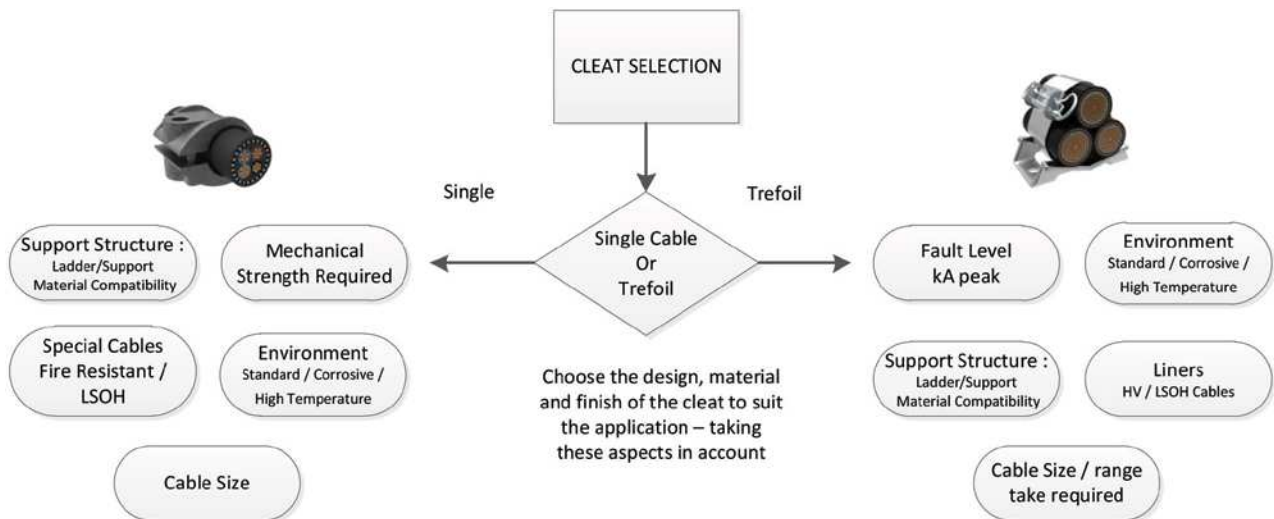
CLEAT SELECTION

Single

Trefoil

Single Cable
Or
Trefoil

Support Structure :
Ladder/Support
Material Compatibility

Mechanical
Strength Required

Special Cables
Fire Resistant /
LSOH

Environment
Standard / Corrosive /
High Temperature

Cable Size

Choose the design, material and finish of the cleat to suit the application – taking these aspects in account

Fault Level
kA peak

Environment
Standard / Corrosive /
High Temperature

Support Structure :
Ladder/Support
Material Compatibility

Liners
HV / LSOH Cables

Cable Size / range
take required